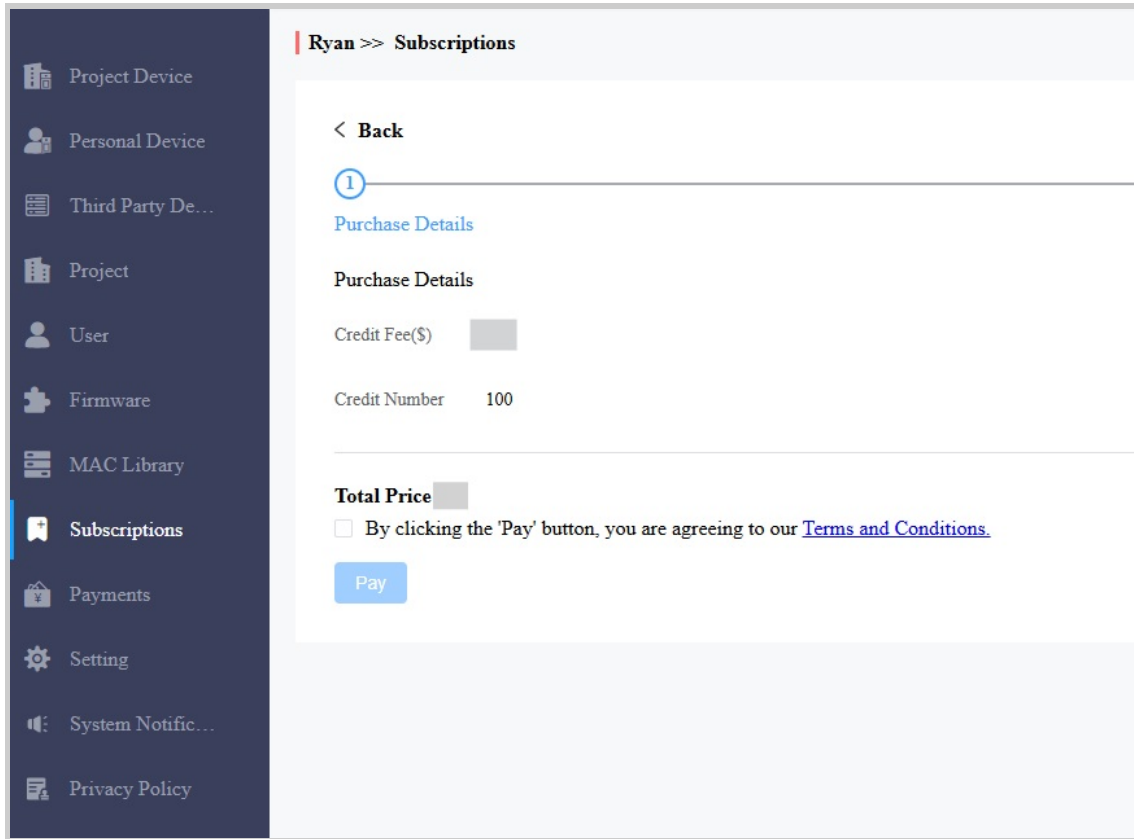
Project Device

Personal Device

Third Party De…

Project

User

Firmware

MAC Library

Subscriptions

Payments

Setting

System Notific…

Privacy Policy

Ryan >> Subscriptions

< Back

1

Purchase Details

Purchase Details

Credit Fee($)

Credit Number 100

Total Price

By clicking the 'Pay' button, you are agreeing to our Terms and Conditions.

Pay